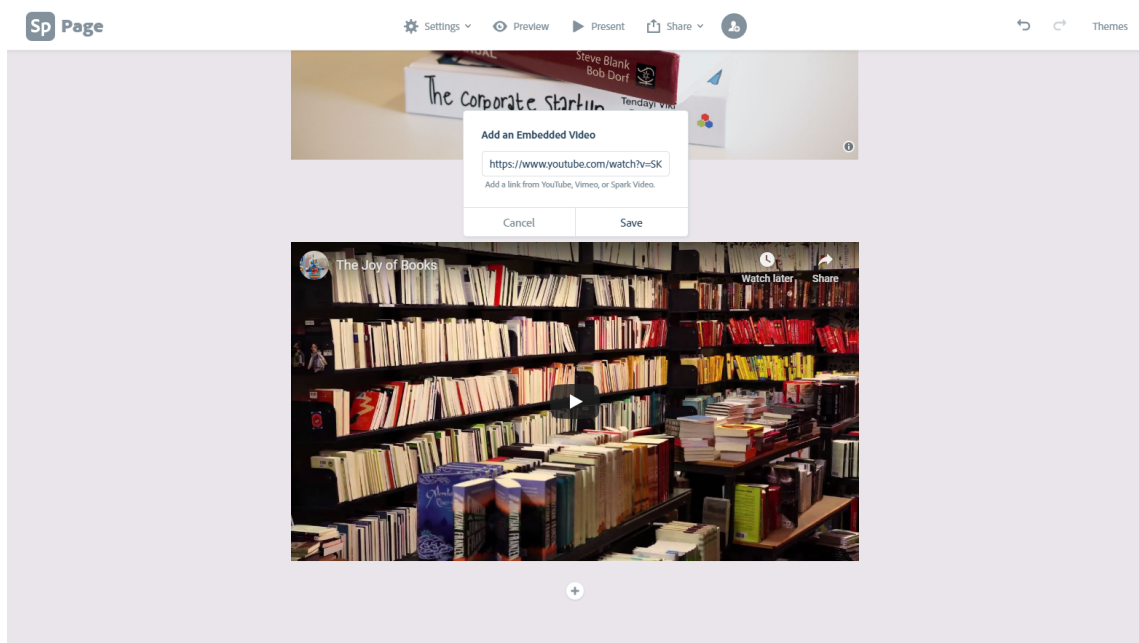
Sp Page

Settings Preview Present Share

Themes

Steve Blank
Bob Dorf

The Corporate Startup

Tendayi Viki

Add an Embedded Video

https://www.youtube.com/watch?v=SK

Add a link from YouTube, Vimeo, or Spark Video.

Cancel Save

The Joy of Books

Watch later Share